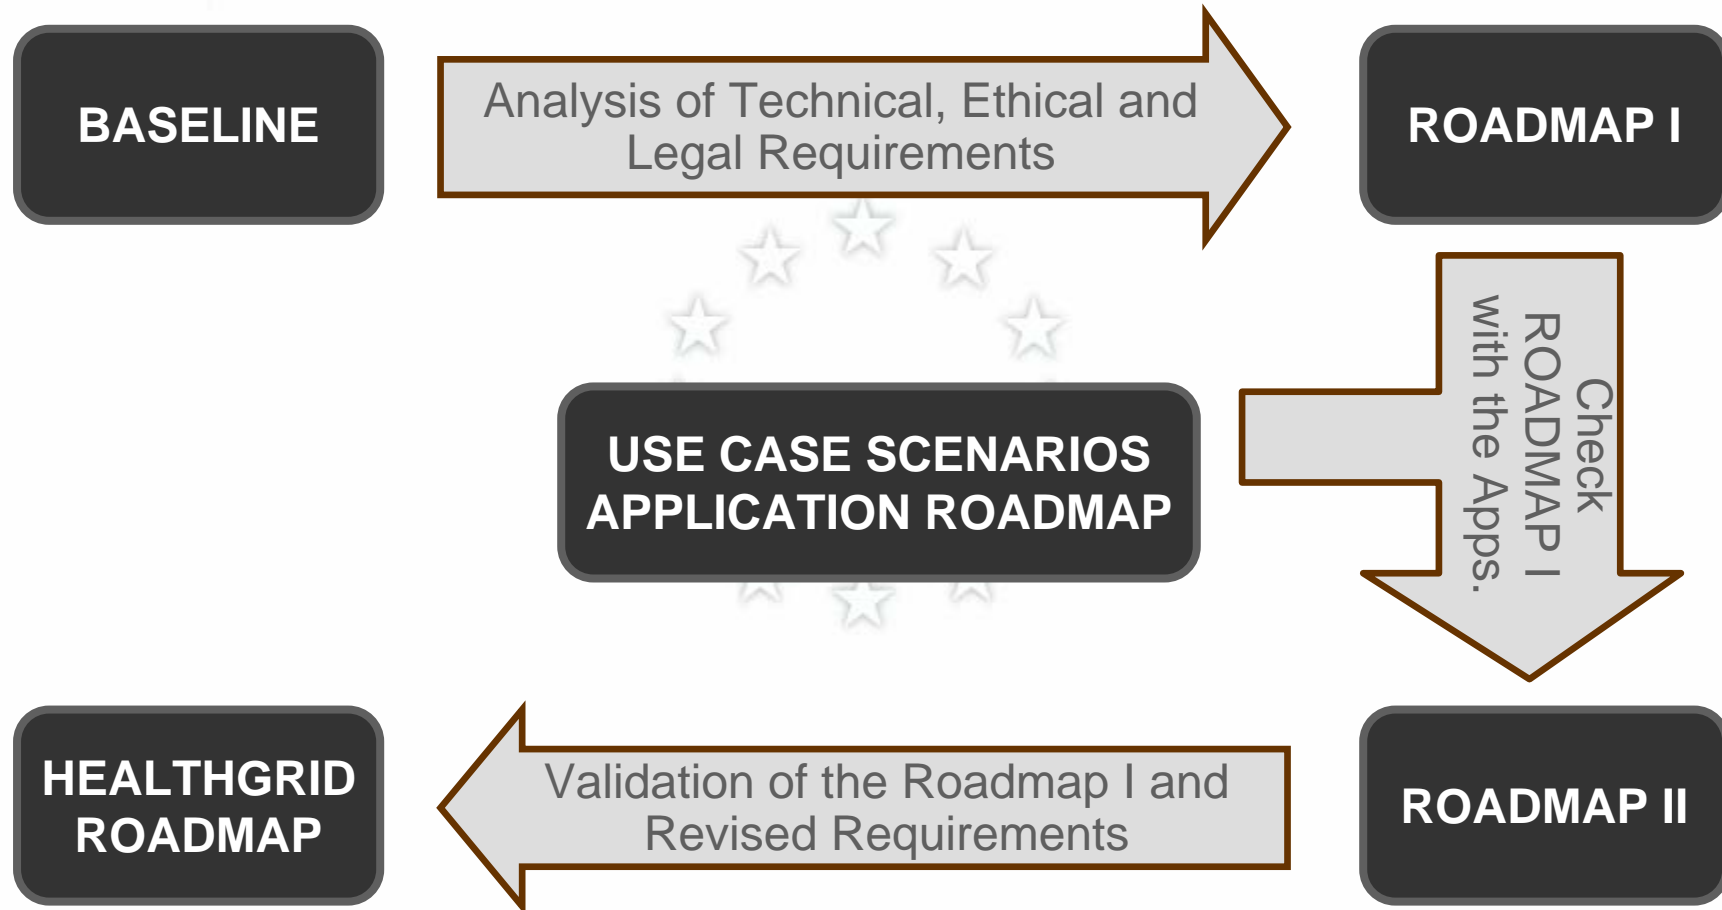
BASELINE

Analysis of Technical, Ethical and Legal Requirements

ROADMAP I

Check ROADMAP I with the Apps.

USE CASE SCENARIOS APPLICATION ROADMAP

HEALTHGRID ROADMAP

Validation of the Roadmap I and Revised Requirements

ROADMAP II